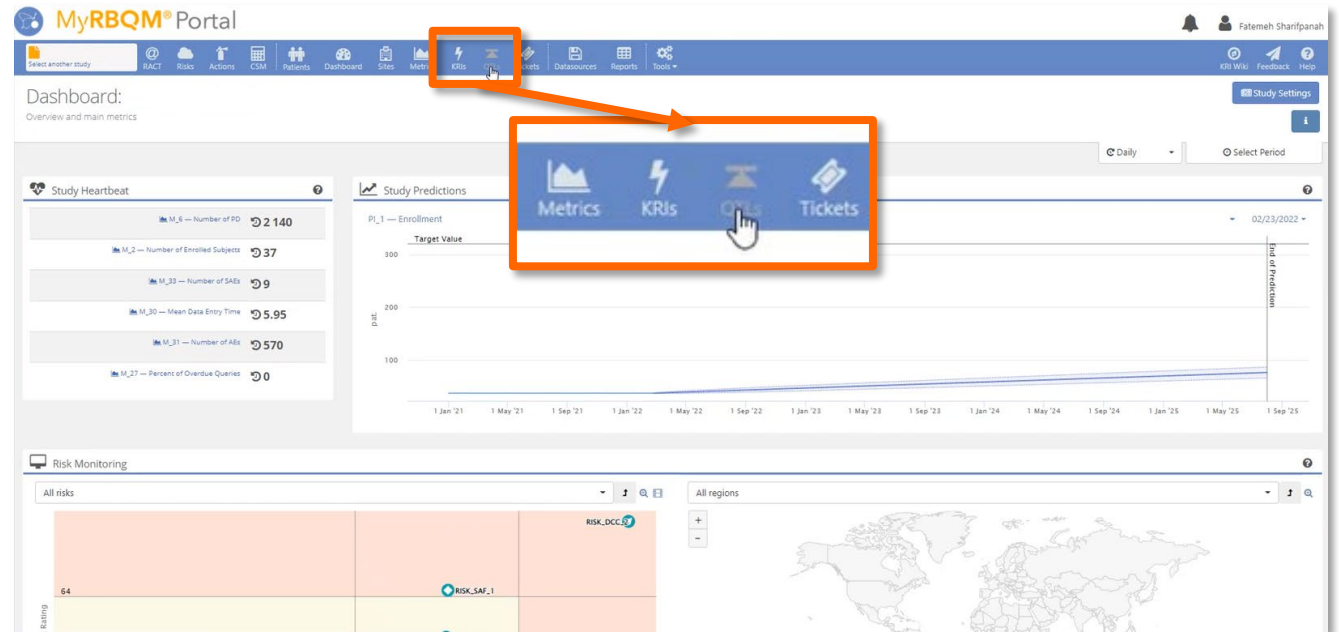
MyRBQM® Portal

Fatemeh Sharifpanah

Select another study RACT Risks Actions CSM Patients Dashboard Sites Metrics KRIs QTLs Tickets Datasources Reports Tools

KRI Wiki Feedback Help

Dashboard:
Overview and main metrics

Study Settings

Daily

Select Period

Metrics KRIs QTLs Tickets

Study Heartbeat

M_6 — Number of PD 2 140
M_2 — Number of Enrolled Subjects 37
M_33 — Number of SAEs 9
M_30 — Mean Data Entry Time 5.95
M_31 — Number of AEs 570
M_27 — Percent of Overdue Queries 0

Study Predictions

PI_1 — Enrollment

02/23/2022

Target Value

300
200
100
pat.

End of Prediction

1 Jan '21 1 May '21 1 Sep '21 1 Jan '22 1 May '22 1 Sep '22 1 Jan '23 1 May '23 1 Sep '23 1 Jan '24 1 May '24 1 Sep '24 1 Jan '25 1 May '25 1 Sep '25

Risk Monitoring

All risks

All regions

RISK_DCC_2

64

RISK_SAF_1

Rating